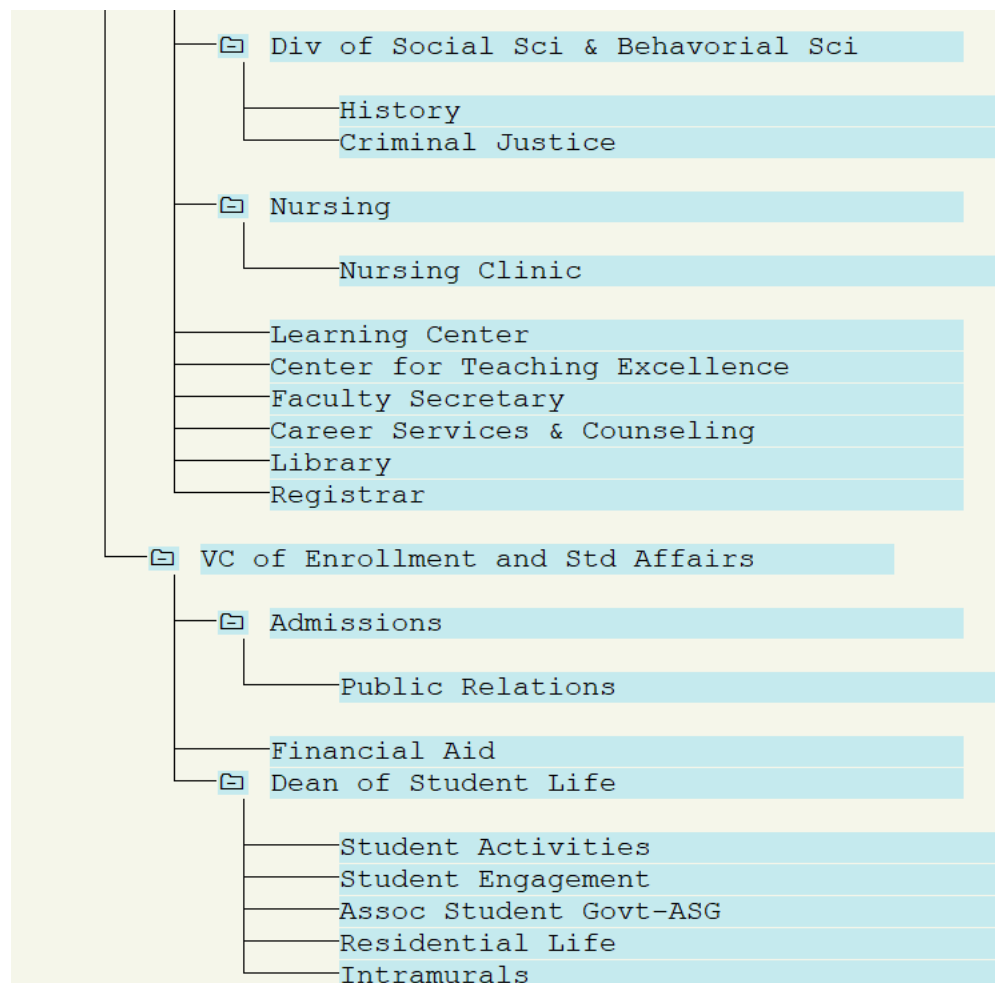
Div of Social Sci & Behavorial Sci

History
Criminal Justice

Nursing

Nursing Clinic

Learning Center
Center for Teaching Excellence
Faculty Secretary
Career Services & Counseling
Library
Registrar

VC of Enrollment and Std Affairs

Admissions

Public Relations

Financial Aid
Dean of Student Life

Student Activities
Student Engagement
Assoc Student Govt-ASG
Residential Life
Intramurals